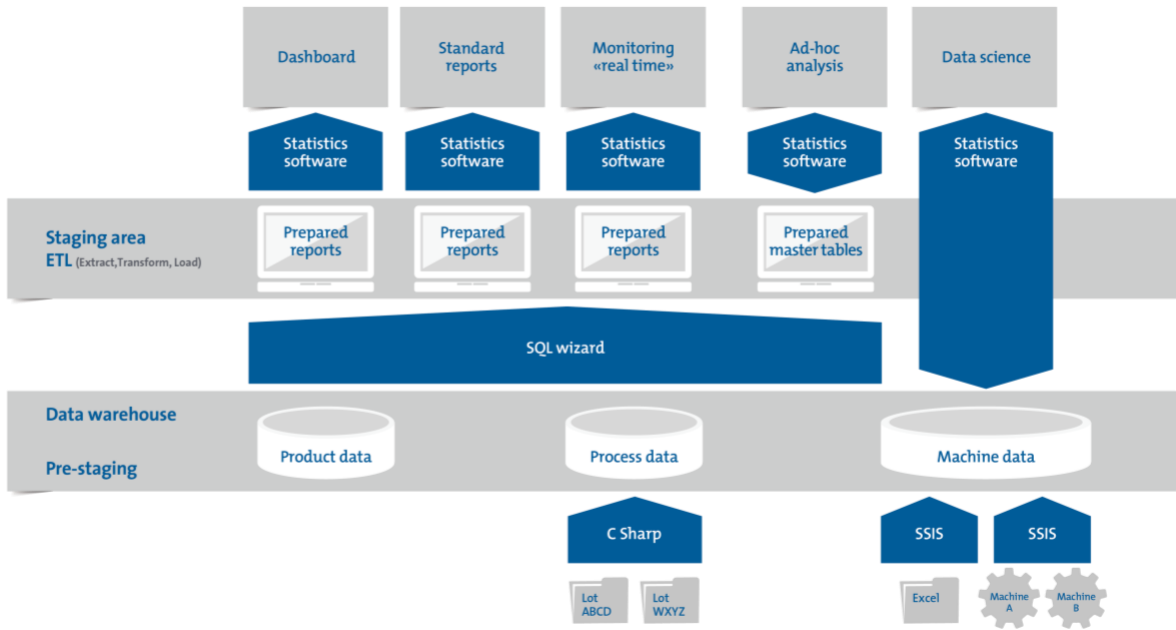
Dashboard

Standard reports

Monitoring «real time»

Ad-hoc analysis

Data science

Statistics software

Statistics software

Statistics software

Statistics software

Statistics software

Staging area
ETL (Extract,Transform, Load)

Prepared reports

Prepared reports

Prepared reports

Prepared master tables

SQL wizard

Data warehouse

Pre-staging

Product data

Process data

Machine data

C Sharp

SSIS

SSIS

Lot ABCD

Lot WXYZ

Excel

Machine A

Machine B